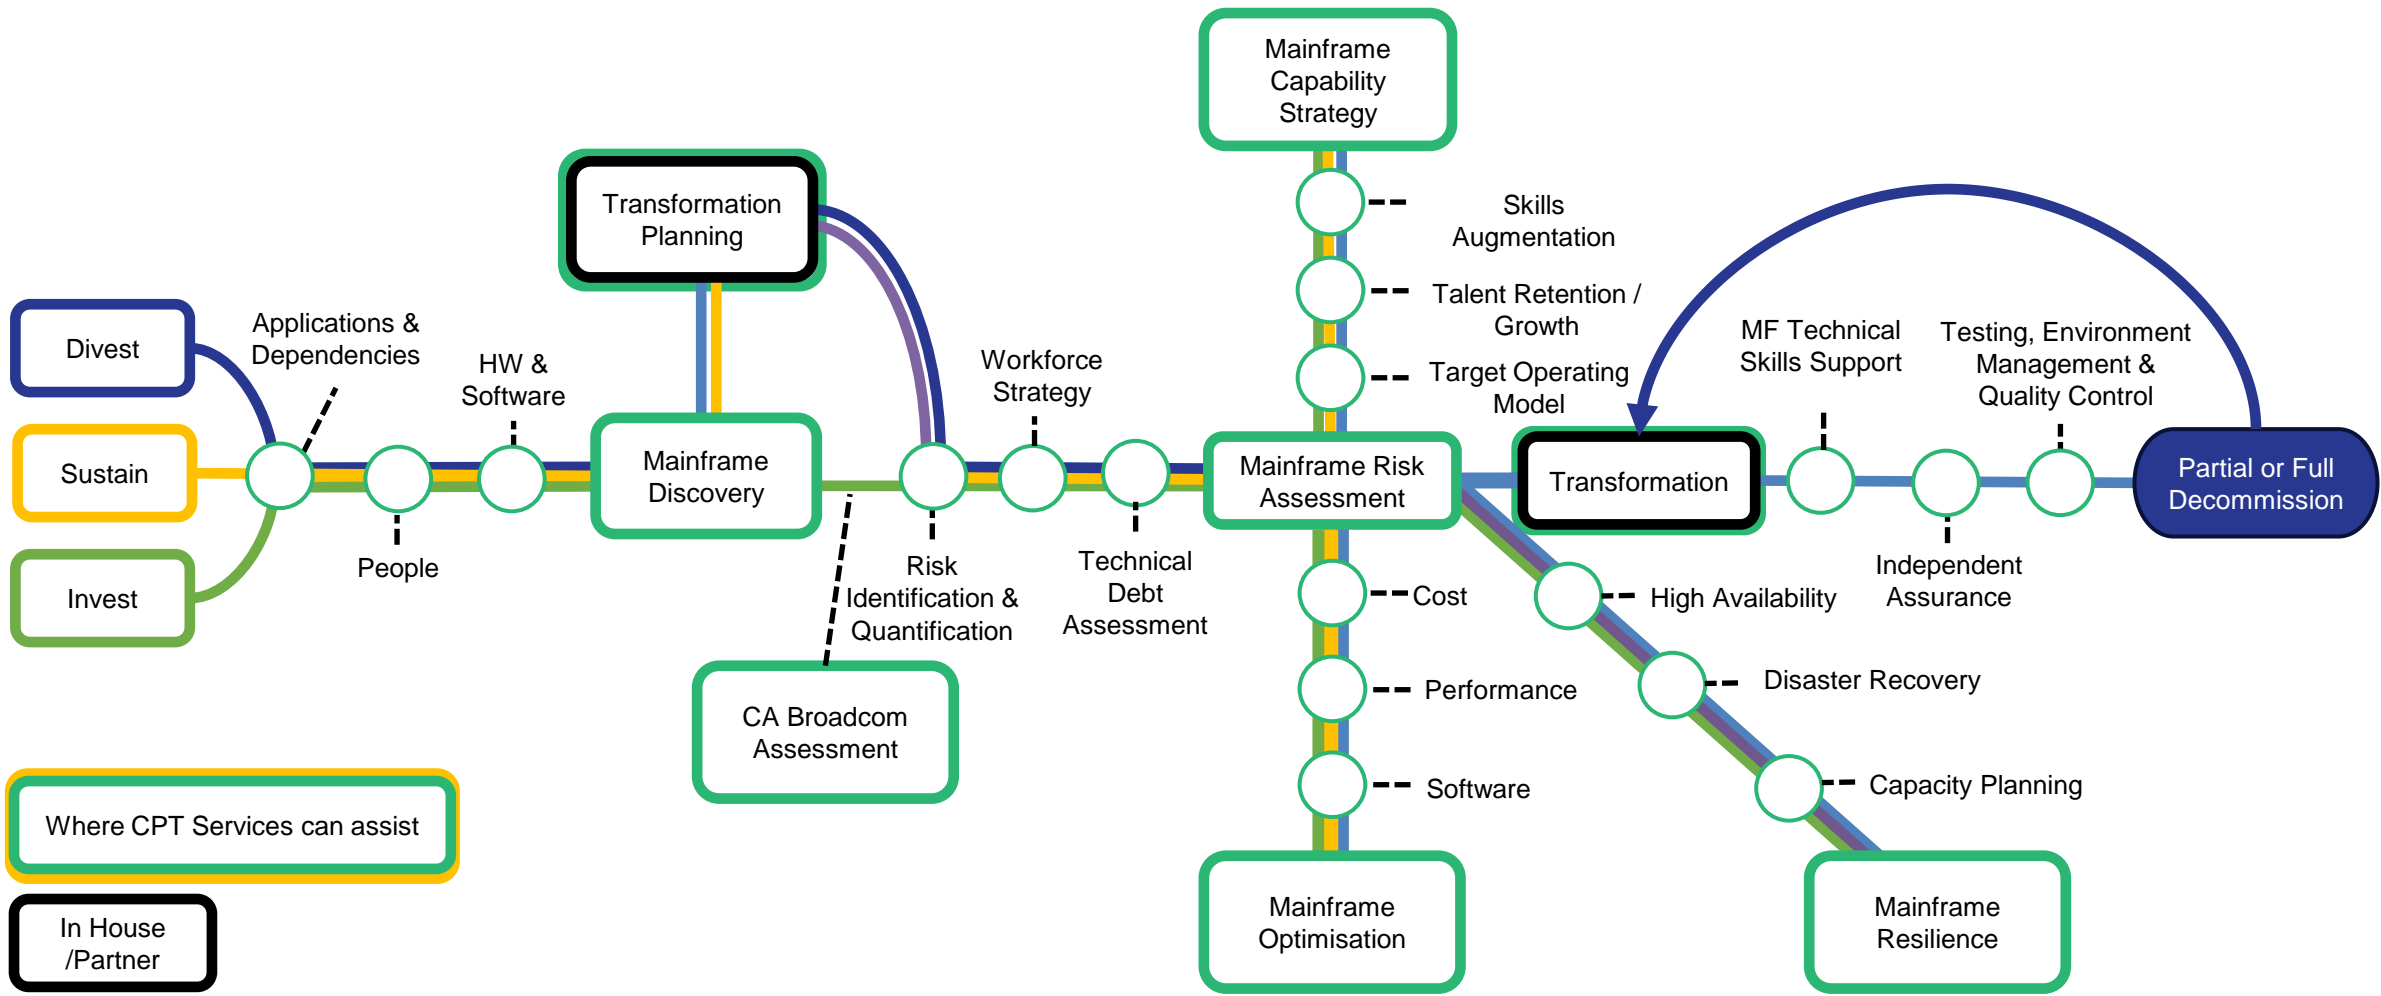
Mainframe Capability Strategy

Skills Augmentation

Talent Retention / Growth

Target Operating Model

Transformation Planning

Divest

Sustain

Invest

Applications & Dependencies

HW & Software

People

Mainframe Discovery

Workforce Strategy

Risk Identification & Quantification

Technical Debt Assessment

CA Broadcom Assessment

Mainframe Risk Assessment

Transformation

MF Technical Skills Support

Testing, Environment Management & Quality Control

Partial or Full Decommission

Independent Assurance

Cost

Performance

Software

High Availability

Disaster Recovery

Capacity Planning

Mainframe Optimisation

Mainframe Resilience

Where CPT Services can assist

In House /Partner